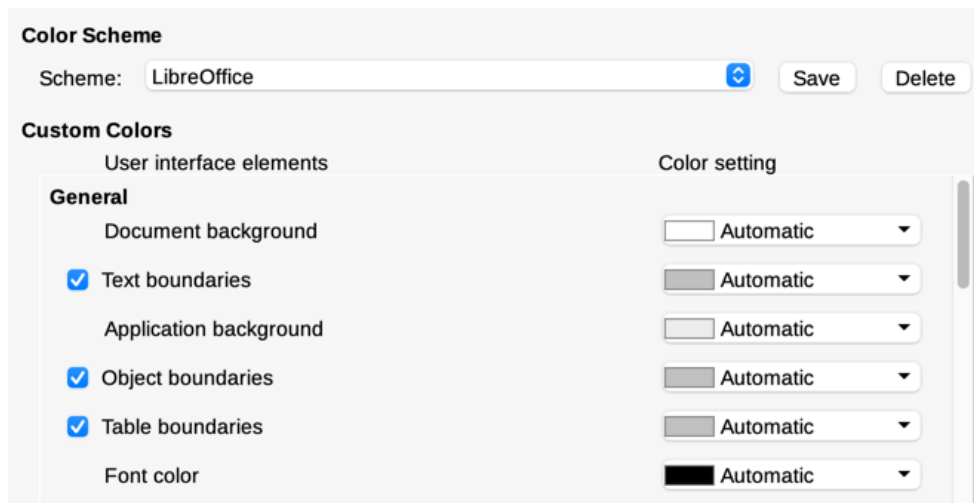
Color Scheme

Scheme: LibreOffice

Save

Delete

Custom Colors

User interface elements

Color setting

General

Document background

Automatic

Text boundaries

Automatic

Application background

Automatic

Object boundaries

Automatic

Table boundaries

Automatic

Font color

Automatic